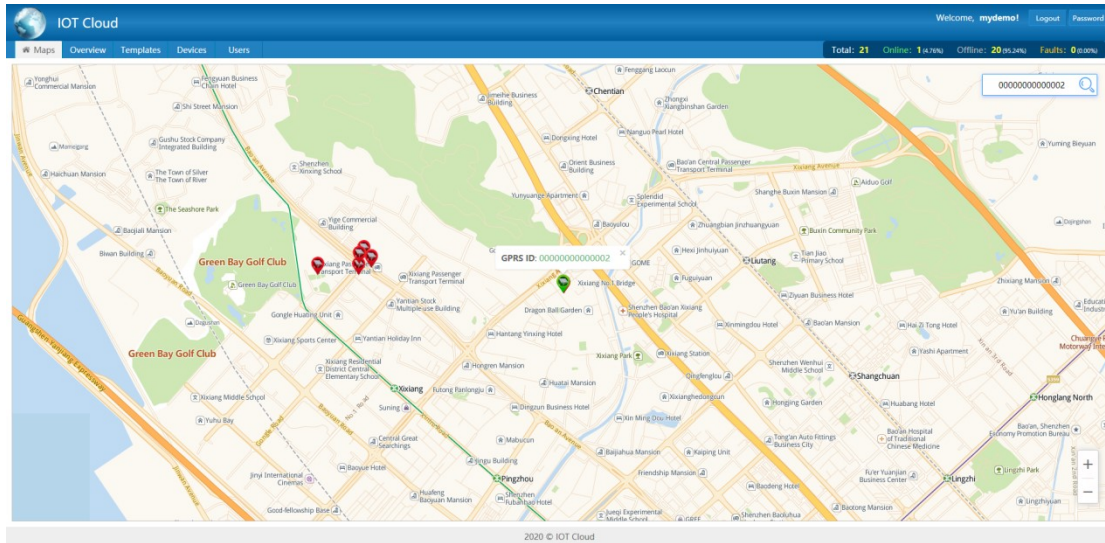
IOT Cloud

Welcome, mydemo! Logout Password

Maps Overview Templates Devices Users

Total: 21 Online: 1 (4.76%) Offline: 20 (95.24%) Faults: 0 (0.00%)

00000000000002

GPRS ID: 00000000000002

Yonghui Commercial Mansion
Fengyuan Business Chain Hotel
Fenggang Laocun
Shi Street Mansion
Jinmeihe Business Building
Chentian
Zhongxi Xiangbinshan Garden
Gushu Stock Company Integrated Building
Dongxing Hotel
Nanguo Pearl Hotel
Manegang
Haichuan Mansion
The Town of Silver The Town of River
Shenzhen Xinxing School
Orient Business Building
Bao'an Central Passenger Transport Terminal
Xixiang Avenue
Yuming Bieyuan
Shanghe Buxin Mansion
Aiduo Golf
The Seashore Park
Yunyuange Apartment
Splendid Experimental School
Yige Commercial Building
Baoyulou
Zhuangbian Jinzhuangyuan
Buxin Community Park
Dajingban
Baojiali Mansion
Biwan Building
Hexi Jinhuiyuan
Liutang
Tian Jiao Primary School
Green Bay Golf Club
Xixiang Passenger Transport Terminal
Xixiang Passenger Transport Terminal
GOME
Fuguiyuan
Zhixiang Mansion
Green Bay Golf Club
Yantian Stock Multiple-use Building
Xixiang No.1 Bridge
Ziyuan Business Hotel
Dragon Ball Garden
Shenzhen Bao'an Xixiang People's Hospital
Gongle Huating Unit
Yu'an Building
Dajushan
Baolan Mansion
Ximingdou Hotel
Hai Zi Tong Hotel
Xixiang Sports Center
Yantian Holiday Inn
Hantang Yinxing Hotel
Green Bay Golf Club
Yashi Apartment
Xixiang Park
Xixiang Station
Chuanye Motorway
Xixiang Residential District Central Elementary School
Hongren Mansion
Shenzhen Wenhui Middle School
Qinglinglou
Shangchuan
Xixiang
Futong Ranlongju
Huatai Mansion
Xixiang Middle School
Xixianghedonglun
Hongjing Garden
Huabang Hotel
Hongliang North
Suning
Dingjun Business Hotel
Yuhu Bay
Xin Ming Dou Hotel
Bao'an, Shenzhen Economy Promotion Bureau
Central Great Searchings
Mabucun
Baijiahua Mansion
Kaiping Unit
Tong'an Auto Fittings Business City
Bao'an Hospital of Traditional Chinese Medicine
Jingyu Building
Jinyi International Cinemas
Baoyue Hotel
Friendship Mansion
Jingzhi Park
Pingzhou
Fu'er Yuanjian Business Center
Lingzhi
Huafeng Baojuan Mansion
Shenzhen Yubanhua Hotel
Baodeng Hotel
Fengzhiyuan
Good-fellowship Base
Juegi Experimental Middle School
Shenzhen Baoluhua
Baotong Mansion
Guangshen Expressway
Bao'an Avenue
No.1 Road
Xixiang Road

+
−

2020 © IOT Cloud